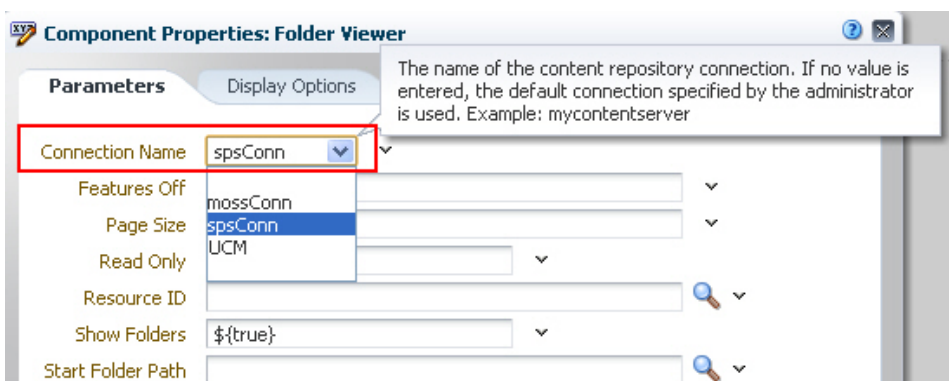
Component Properties: Folder Viewer

Parameters

Display Options

The name of the content repository connection. If no value is entered, the default connection specified by the administrator is used. Example: mycontentserver

Connection Name spsConn

Features Off

mossConn

Page Size

spsConn

UCM

Read Only

Resource ID

Show Folders ${true}

Start Folder Path